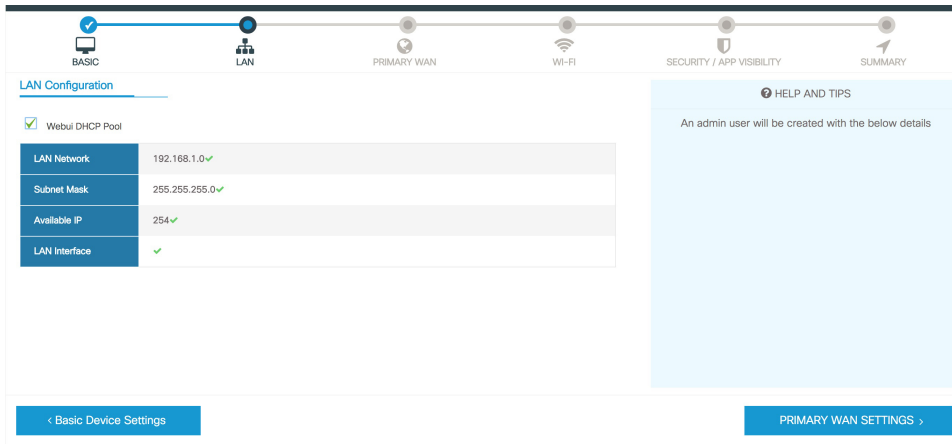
BASIC LAN PRIMARY WAN WI-FI SECURITY / APP VISIBILITY SUMMARY

LAN Configuration

Webui DHCP Pool

| LAN Network | 192.168.1.0 |
|---|---|
| Subnet Mask | 255.255.255.0 |
| Available IP | 254 |
| LAN Interface | |

HELP AND TIPS

An admin user will be created with the below details

‹ Basic Device Settings

PRIMARY WAN SETTINGS ›